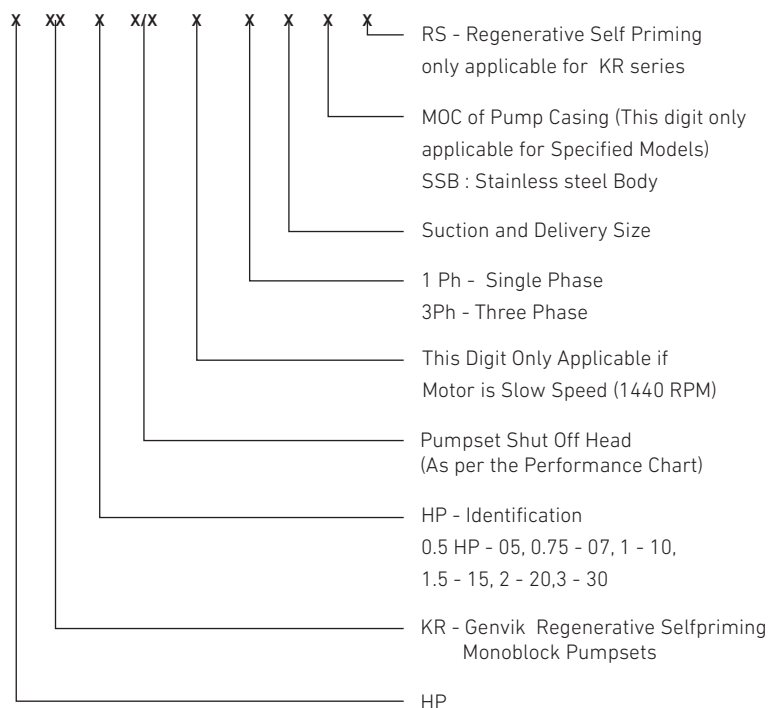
X XX X X/X X X X X X

RS - Regenerative Self Priming
only applicable for KR series

MOC of Pump Casing (This digit only applicable for Specified Models)
SSB : Stainless steel Body

Suction and Delivery Size

1 Ph - Single Phase
3Ph - Three Phase

This Digit Only Applicable if Motor is Slow Speed (1440 RPM)

Pumpset Shut Off Head
(As per the Performance Chart)

HP - Identification
0.5 HP - 05, 0.75 - 07, 1 - 10, 1.5 - 15, 2 - 20,3 - 30

KR - Genvik Regenerative Selfpriming
Monoblock Pumpsets

HP